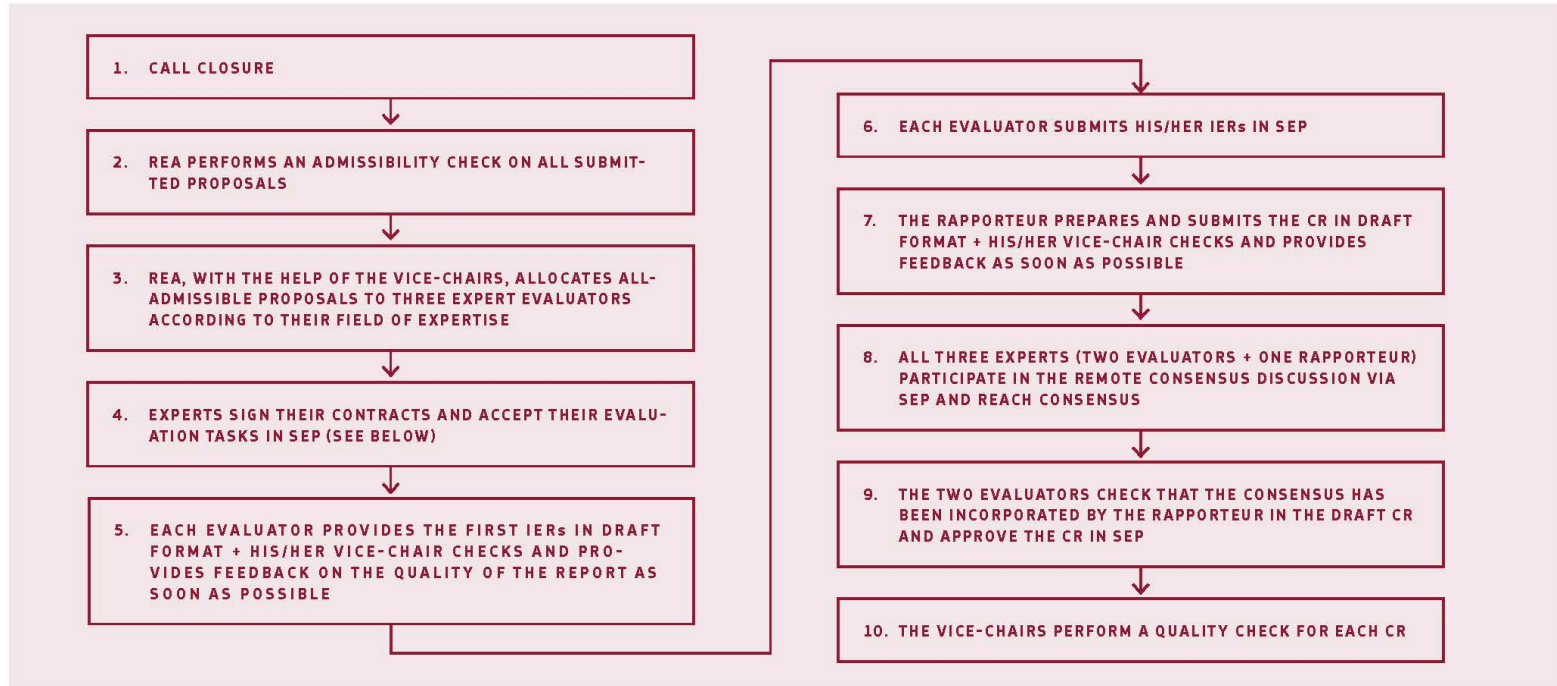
1. CALL CLOSURE

2. REA PERFORMS AN ADMISSIBILITY CHECK ON ALL SUBMITTED PROPOSALS

3. REA, WITH THE HELP OF THE VICE-CHAIRS, ALLOCATES ALL-ADMISSIBLE PROPOSALS TO THREE EXPERT EVALUATORS ACCORDING TO THEIR FIELD OF EXPERTISE

4. EXPERTS SIGN THEIR CONTRACTS AND ACCEPT THEIR EVALUATION TASKS IN SEP (SEE BELOW)

5. EACH EVALUATOR PROVIDES THE FIRST IERs IN DRAFT FORMAT + HIS/HER VICE-CHAIR CHECKS AND PROVIDES FEEDBACK ON THE QUALITY OF THE REPORT AS SOON AS POSSIBLE

6. EACH EVALUATOR SUBMITS HIS/HER IERs IN SEP

7. THE RAPPORTEUR PREPARES AND SUBMITS THE CR IN DRAFT FORMAT + HIS/HER VICE-CHAIR CHECKS AND PROVIDES FEEDBACK AS SOON AS POSSIBLE

8. ALL THREE EXPERTS (TWO EVALUATORS + ONE RAPPORTEUR) PARTICIPATE IN THE REMOTE CONSENSUS DISCUSSION VIA SEP AND REACH CONSENSUS

9. THE TWO EVALUATORS CHECK THAT THE CONSENSUS HAS BEEN INCORPORATED BY THE RAPPORTEUR IN THE DRAFT CR AND APPROVE THE CR IN SEP

10. THE VICE-CHAIRS PERFORM A QUALITY CHECK FOR EACH CR